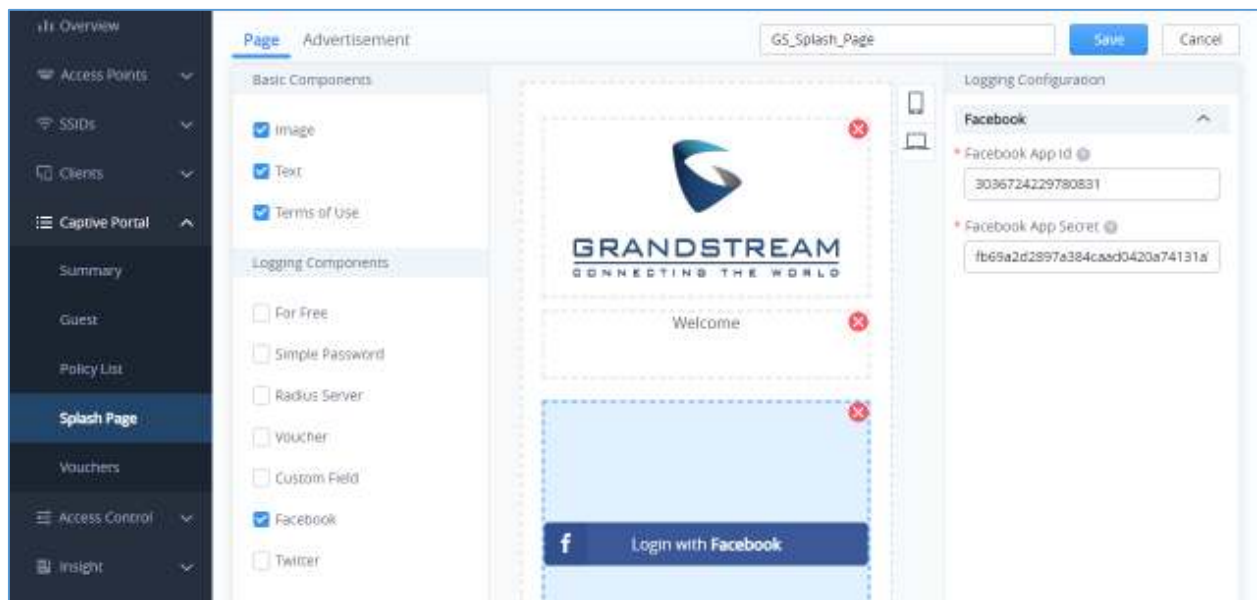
Overview
Access Points
SSIDs
Clients
Captive Portal
Summary
Guest
Policy List
Splash Page
Vouchers
Access Control
Insight

Page Advertisement
GS_Splash_Page
Save
Cancel

Basic Components
Image
Text
Terms of Use

Logging Components
For Free
Simple Password
Radius Server
Voucher
Custom Field
Facebook
Twitter

GRANDSTREAM
CONNECTING THE WORLD
Welcome
Login with Facebook

Logging Configuration
Facebook
* Facebook App Id
303672422978083​1
* Facebook App Secret
fb69a2d2897a384caad0420a74131a